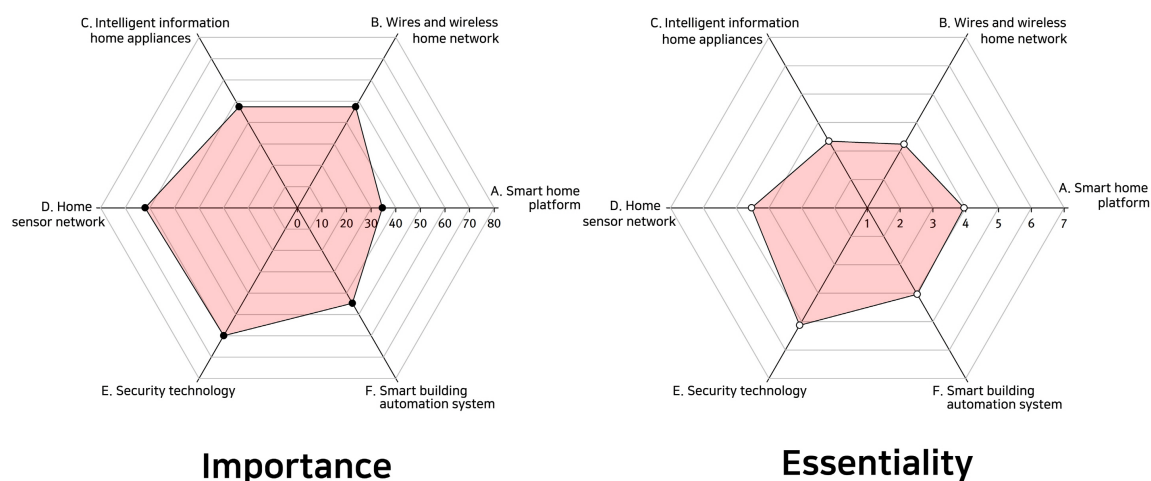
C. Intelligent information home appliances

B. Wires and wireless home network

A. Smart home platform

D. Home sensor network

E. Security technology

F. Smart building automation system

0 10 20 30 40 50 60 70 80

Importance

C. Intelligent information home appliances

B. Wires and wireless home network

A. Smart home platform

D. Home sensor network

E. Security technology

F. Smart building automation system

1 2 3 4 5 6 7

Essentiality